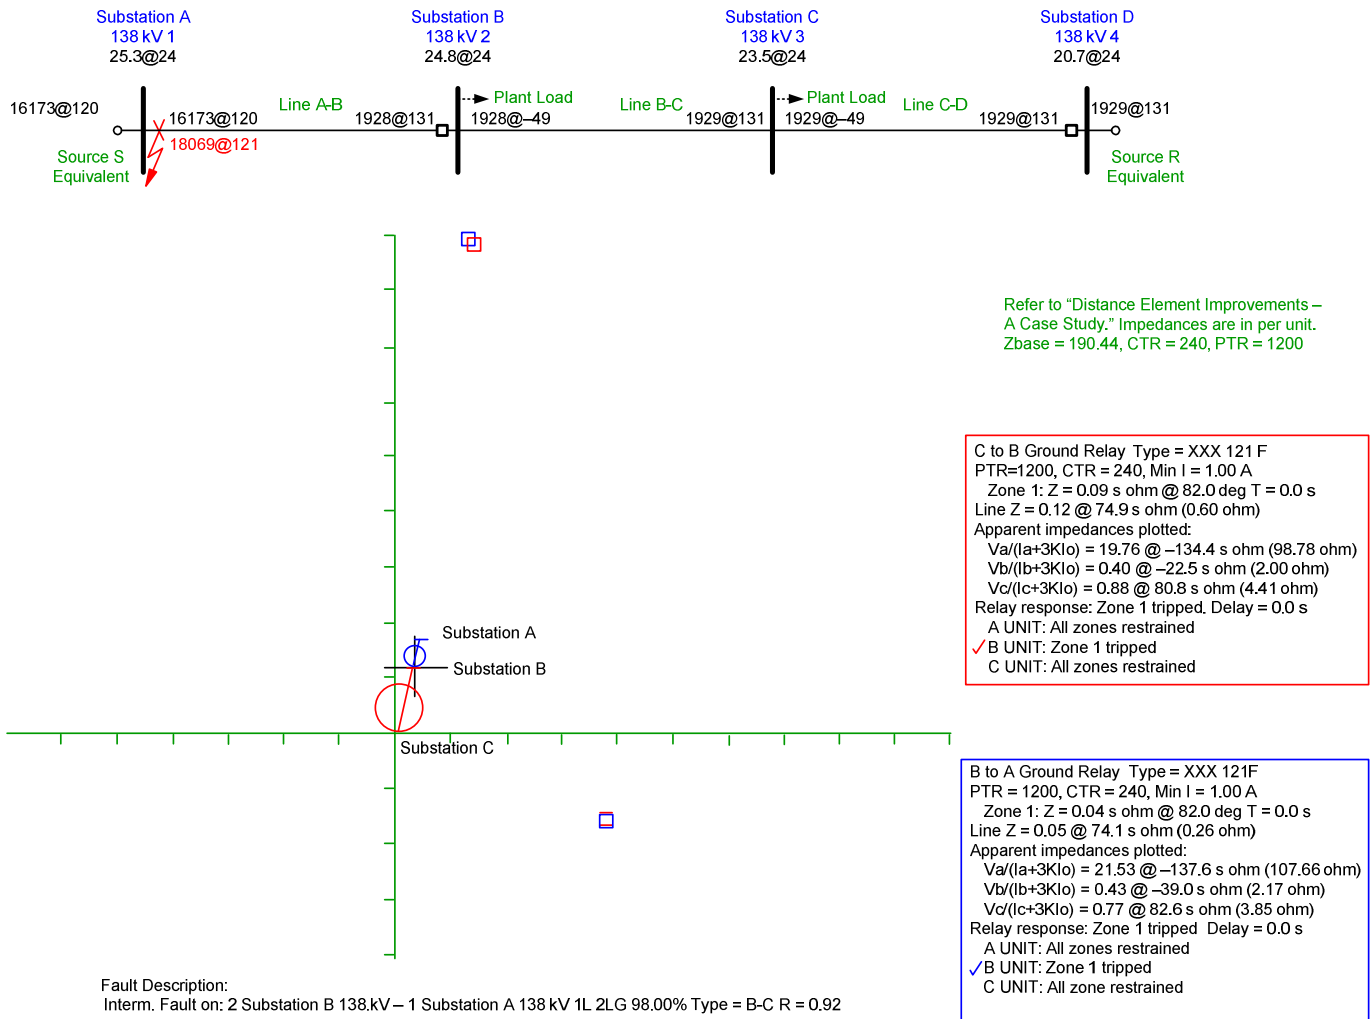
Substation A
138 kV 1
25.3@24

Substation B
138 kV 2
24.8@24

Substation C
138 kV 3
23.5@24

Substation D
138 kV 4
20.7@24

16173@120
16173@120
18069@121
Source S
Equivalent
Line A-B
1928@131
Plant Load
1928@–49
Line B-C
1929@131
Plant Load
1929@–49
Line C-D
1929@131
1929@131
Source R
Equivalent

Refer to “Distance Element Improvements – A Case Study.” Impedances are in per unit. Zbase = 190.44, CTR = 240, PTR = 1200

C to B Ground Relay Type = XXX 121 F
PTR=1200, CTR = 240, Min I = 1.00 A
Zone 1: Z = 0.09 s ohm @ 82.0 deg T = 0.0 s
Line Z = 0.12 @ 74.9 s ohm (0.60 ohm)
Apparent impedances plotted:
Va/(Ia+3KIo) = 19.76 @ –134.4 s ohm (98.78 ohm)
Vb/(Ib+3KIo) = 0.40 @ –22.5 s ohm (2.00 ohm)
Vc/(Ic+3KIo) = 0.88 @ 80.8 s ohm (4.41 ohm)
Relay response: Zone 1 tripped, Delay = 0.0 s
A UNIT: All zones restrained
✓B UNIT: Zone 1 tripped
C UNIT: All zones restrained

Substation A
Substation B
Substation C

B to A Ground Relay Type = XXX 121F
PTR = 1200, CTR = 240, Min I = 1.00 A
Zone 1: Z = 0.04 s ohm @ 82.0 deg T = 0.0 s
Line Z = 0.05 @ 74.1 s ohm (0.26 ohm)
Apparent impedances plotted:
Va/(Ia+3KIo) = 21.53 @ –137.6 s ohm (107.66 ohm)
Vb/(Ib+3KIo) = 0.43 @ –39.0 s ohm (2.17 ohm)
Vc/(Ic+3KIo) = 0.77 @ 82.6 s ohm (3.85 ohm)
Relay response: Zone 1 tripped Delay = 0.0 s
A UNIT: All zones restrained
✓B UNIT: Zone 1 tripped
C UNIT: All zone restrained

Fault Description:
Interm. Fault on: 2 Substation B 138.kV – 1 Substation A 138 kV 1L 2LG 98.00% Type = B-C R = 0.92